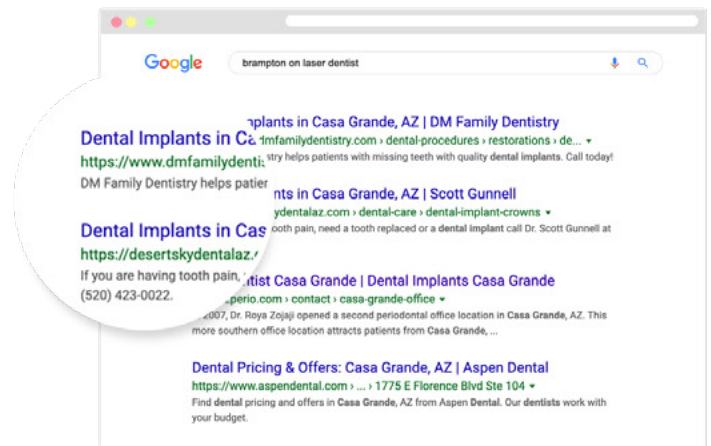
Google

brampton on laser dentist

Dental Implants in Ca
https://www.dmfamilydenti
DM Family Dentistry helps patie

Dental Implants in Cas
https://desertskydentalaz.
If you are having tooth pain,
(520) 423-0022.

nplants in Casa Grande, AZ | DM Family Dentistry
dmfamilydentistry.com › dental-procedures › restorations › de... ▾
stry helps patients with missing teeth with quality dental implants. Call today!

nts in Casa Grande, AZ | Scott Gunnell
ydentalaz.com › dental-care › dental-implant-crowns ▾
ooth pain, need a tooth replaced or a dental implant call Dr. Scott Gunnell at

tist Casa Grande | Dental Implants Casa Grande
perio.com › contact › casa-grande-office ▾
2007, Dr. Roya Zojaji opened a second periodontal office location in Casa Grande, AZ. This more southern office location attracts patients from Casa Grande, ...

Dental Pricing & Offers: Casa Grande, AZ | Aspen Dental
https://www.aspendental.com › ... › 1775 E Florence Blvd Ste 104 ▾
Find dental pricing and offers in Casa Grande, AZ from Aspen Dental. Our dentists work with your budget.